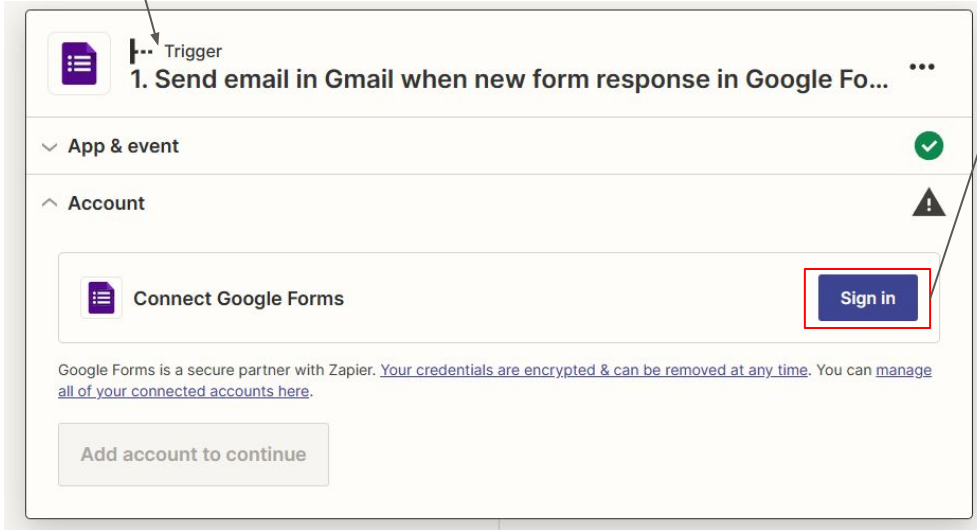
Trigger

1. Send email in Gmail when new form response in Google Fo...

App & event

Account

Connect Google Forms

Sign in

Google Forms is a secure partner with Zapier. Your credentials are encrypted & can be removed at any time. You can manage all of your connected accounts here.

Add account to continue